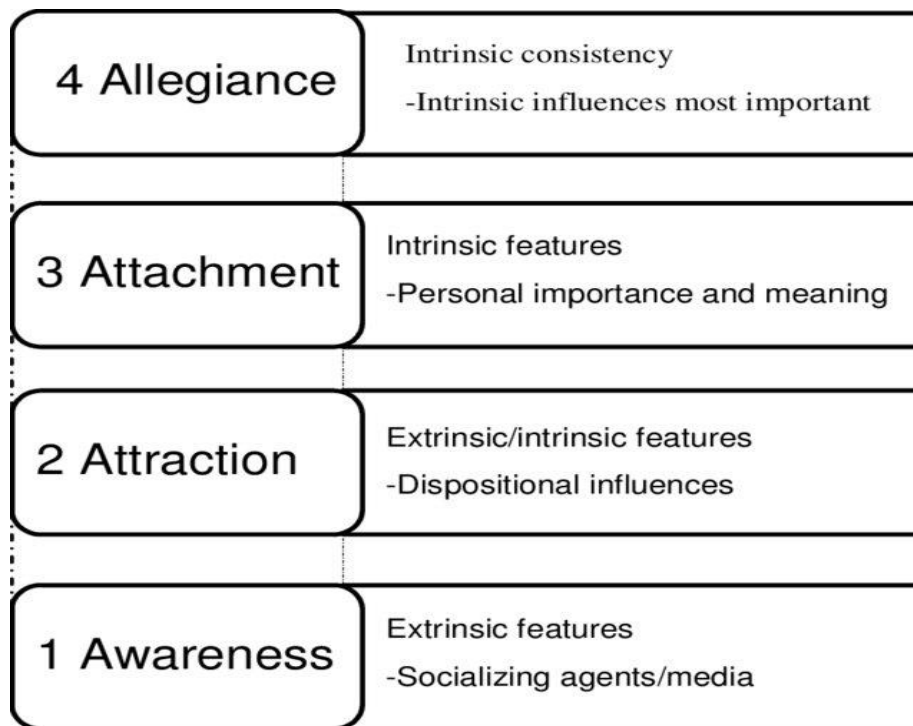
4 Allegiance

Intrinsic consistency
-Intrinsic influences most important

3 Attachment

Intrinsic features
-Personal importance and meaning

2 Attraction

Extrinsic/intrinsic features
-Dispositional influences

1 Awareness

Extrinsic features
-Socializing agents/media